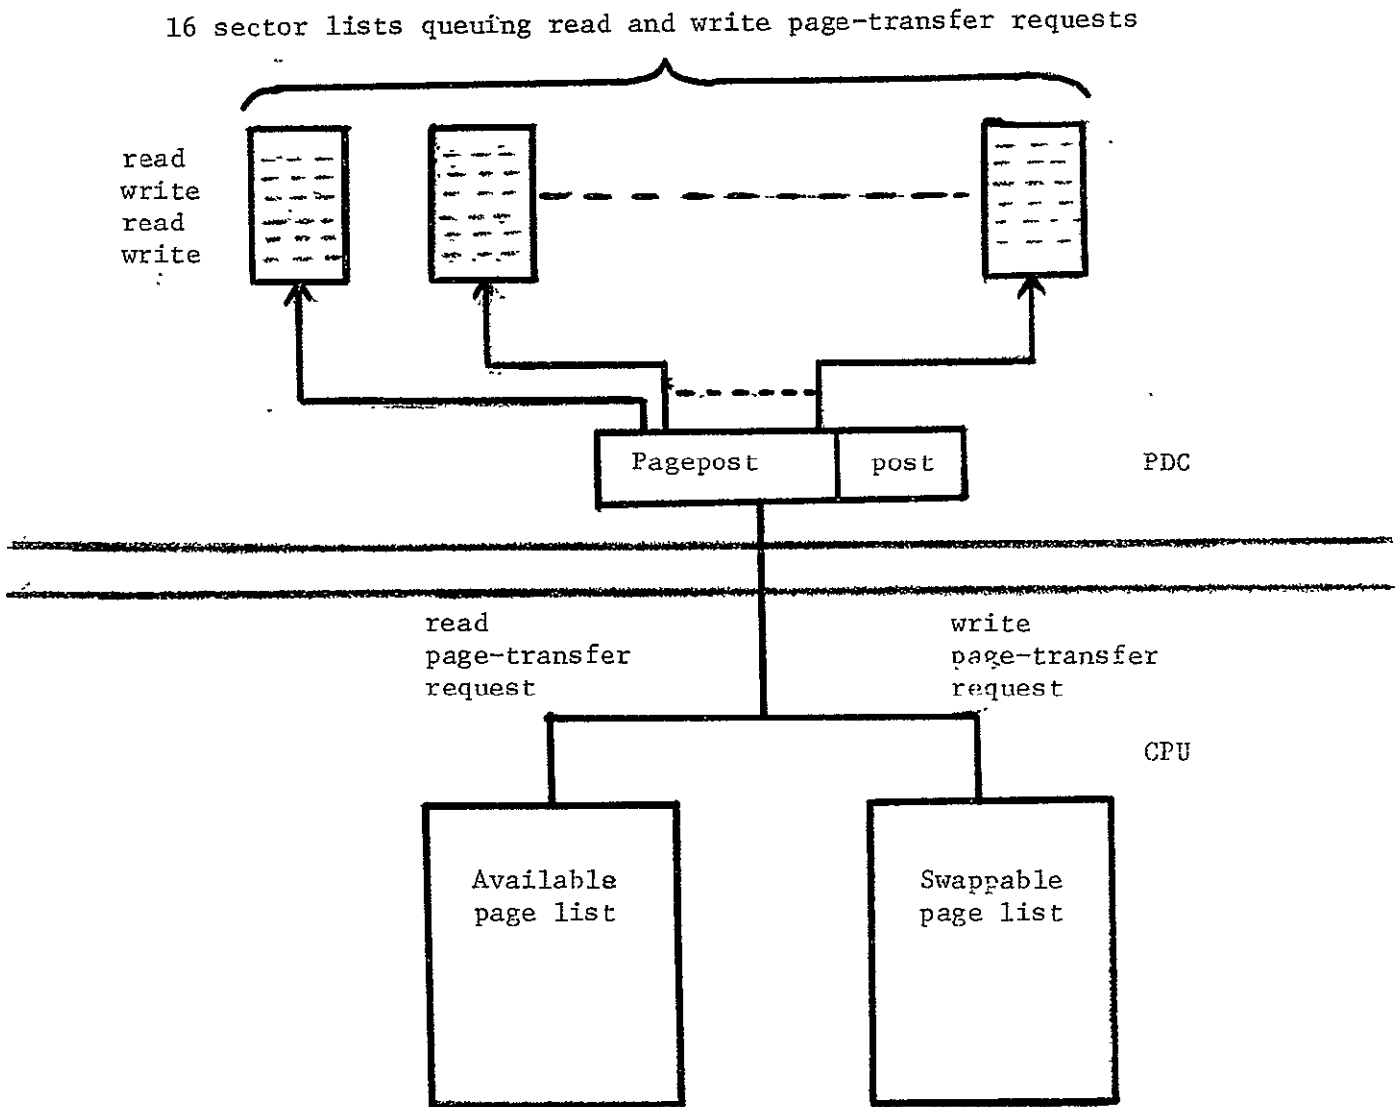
16 sector lists queuing read and write page-transfer requests

read
write
read
write

Pagepost

post

PDC

read
page-transfer
request

write
page-transfer
request

CPU

Available
page list

Swappable
page list